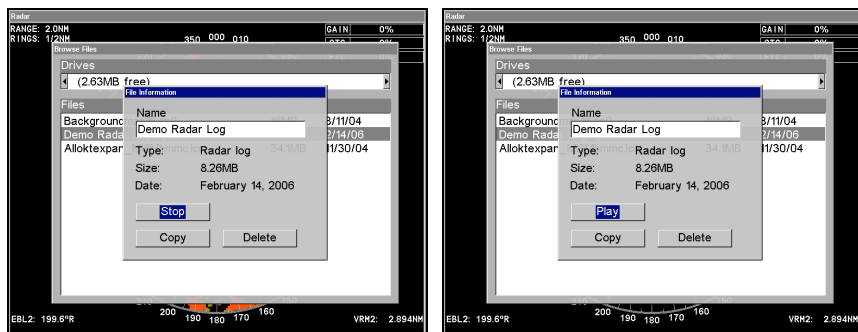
Radar
RANGE: 2.0NM
RINGS: 1/2NM
350 000 010
GAIN 0%
Browse Files
Drives
(2.63MB free)
Files
Backgrounc
Demo Rada
Alloktexpar
3/11/04
2/14/06
1/30/04
File Information
Name
Demo Radar Log
Type: Radar log
Size: 8.26MB
Date: February 14, 2006
Stop
Copy
Delete
200 190 180 170 160
EBL2: 199.6°R
VRM2: 2.894NM

Radar
RANGE: 2.0NM
RINGS: 1/2NM
350 000 010
GAIN 0%
Browse Files
Drives
(2.63MB free)
Files
Backgrounc
Demo Rada
Alloktexpar
3/11/04
2/14/06
1/30/04
File Information
Name
Demo Radar Log
Type: Radar log
Size: 8.26MB
Date: February 14, 2006
Play
Copy
Delete
200 190 180 170 160
EBL2: 199.6°R
VRM2: 2.894NM